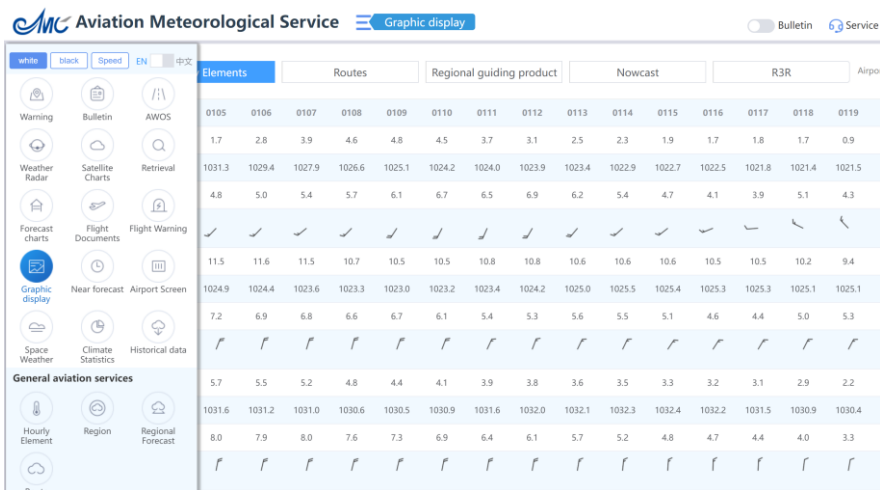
AMC Aviation Meteorological Service

Graphic display

Bulletin

Service

white

black

Speed

EN

中文

Warning

Bulletin

AWOS

Weather Radar

Satellite Charts

Retrieval

Forecast charts

Flight Documents

Flight Warning

Graphic display

Near forecast

Airport Screen

Space Weather

Climate Statistics

Historical data

General aviation services

Hourly Element

Region

Regional Forecast

Elements

Routes

Regional guiding product

Nowcast

R3R

Airpo

| 0105 | 0106 | 0107 | 0108 | 0109 | 0110 | 0111 | 0112 | 0113 | 0114 | 0115 | 0116 | 0117 | 0118 | 0119 |
|---|---|---|---|---|---|---|---|---|---|---|---|---|---|---|
| 1.7 | 2.8 | 3.9 | 4.6 | 4.8 | 4.5 | 3.7 | 3.1 | 2.5 | 2.3 | 1.9 | 1.7 | 1.8 | 1.7 | 0.9 |
| 1031.3 | 1029.4 | 1027.9 | 1026.6 | 1025.1 | 1024.2 | 1024.0 | 1023.9 | 1023.4 | 1022.9 | 1022.7 | 1022.5 | 1021.8 | 1021.4 | 1021.5 |
| 4.8 | 5.0 | 5.4 | 5.7 | 6.1 | 6.7 | 6.5 | 6.9 | 6.2 | 5.4 | 4.7 | 4.1 | 3.9 | 5.1 | 4.3 |
| 11.5 | 11.6 | 11.5 | 10.7 | 10.5 | 10.5 | 10.8 | 10.8 | 10.6 | 10.6 | 10.6 | 10.5 | 10.5 | 10.2 | 9.4 |
| 1024.9 | 1024.4 | 1023.6 | 1023.3 | 1023.0 | 1023.2 | 1023.4 | 1024.2 | 1025.0 | 1025.5 | 1025.4 | 1025.3 | 1025.3 | 1025.1 | 1025.1 |
| 7.2 | 6.9 | 6.8 | 6.6 | 6.7 | 6.1 | 5.4 | 5.3 | 5.6 | 5.5 | 5.1 | 4.6 | 4.4 | 5.0 | 5.3 |
| 5.7 | 5.5 | 5.2 | 4.8 | 4.4 | 4.1 | 3.9 | 3.8 | 3.6 | 3.5 | 3.3 | 3.2 | 3.1 | 2.9 | 2.2 |
| 1031.6 | 1031.2 | 1031.0 | 1030.6 | 1030.5 | 1030.9 | 1031.6 | 1032.0 | 1032.1 | 1032.3 | 1032.4 | 1032.2 | 1031.5 | 1030.9 | 1030.4 |
| 8.0 | 7.9 | 8.0 | 7.6 | 7.3 | 6.9 | 6.4 | 6.1 | 5.7 | 5.2 | 4.8 | 4.7 | 4.4 | 4.0 | 3.3 |